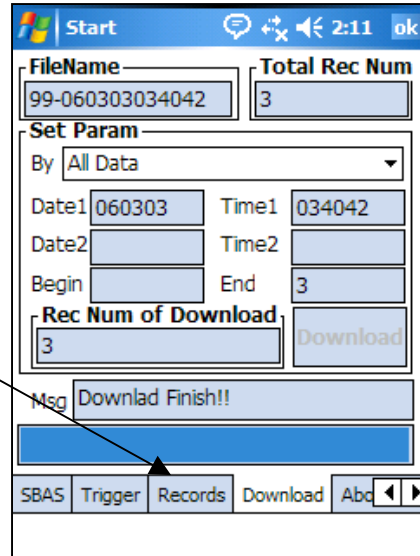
Start 2:11 ok

FileName
99-060303034042

Total Rec Num
3

Set Param
By All Data

Date1 060303 Time1 034042
Date2 Time2
Begin End 3

Rec Num of Download
3

Download

Msg Downlad Finish!!

SBAS Trigger Records Download Abo